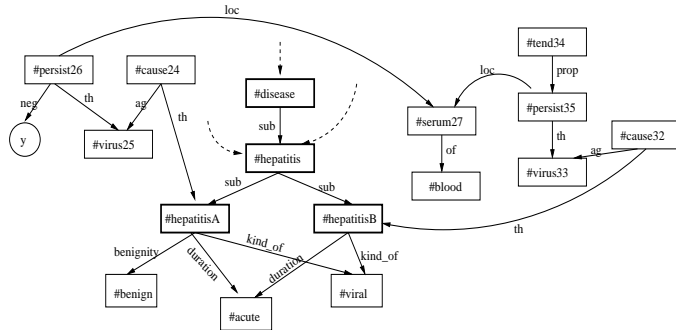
loc
#persist26
#cause24
neg
th
ag
th
y
#virus25
#disease
sub
#hepatitis
sub
sub
#hepatitisA
#hepatitisB
benignity
duration
kind_of
duration
kind_of
#benign
#acute
#viral
#serum27
of
#blood
loc
#tend34
prop
#persist35
th
#virus33
ag
#cause32
th